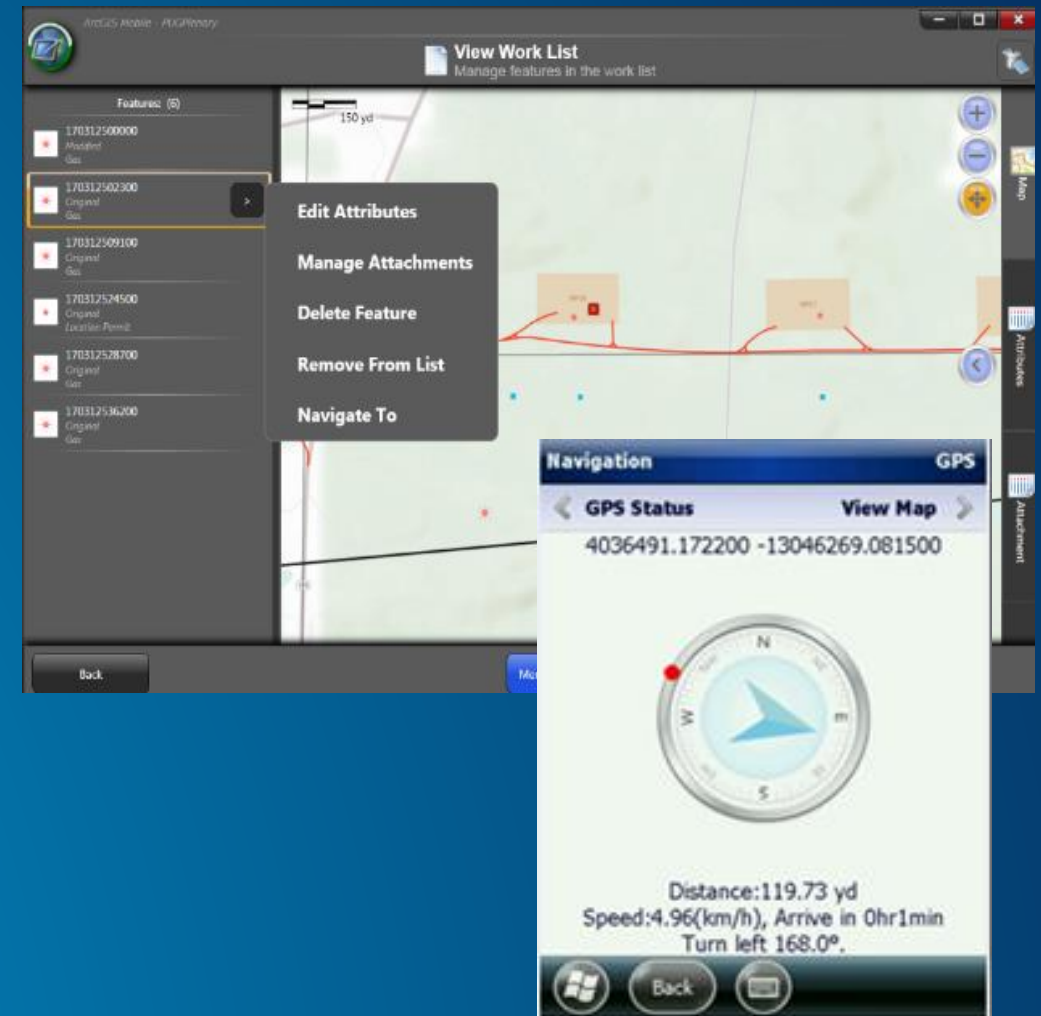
ArcGIS Mobile - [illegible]

View Work List
Manage features in the work list

Features: (6)

170312500000
Modified
Gas

170312502300
Original
Gas

170312509100
Original
Gas

170312524500
Original
Location Permit

170312528700
Original
Gas

170312536200
Original
Gas

150 yd

Edit Attributes
Manage Attachments
Delete Feature
Remove From List
Navigate To

Map
Attributes
Attachment

Back

Navigation GPS
GPS Status View Map
4036491.172200 -13046269.081500

N
W
E
S

Distance:119.73 yd
Speed:4.96(km/h), Arrive in 0hr1min
Turn left 168.0°.

Back